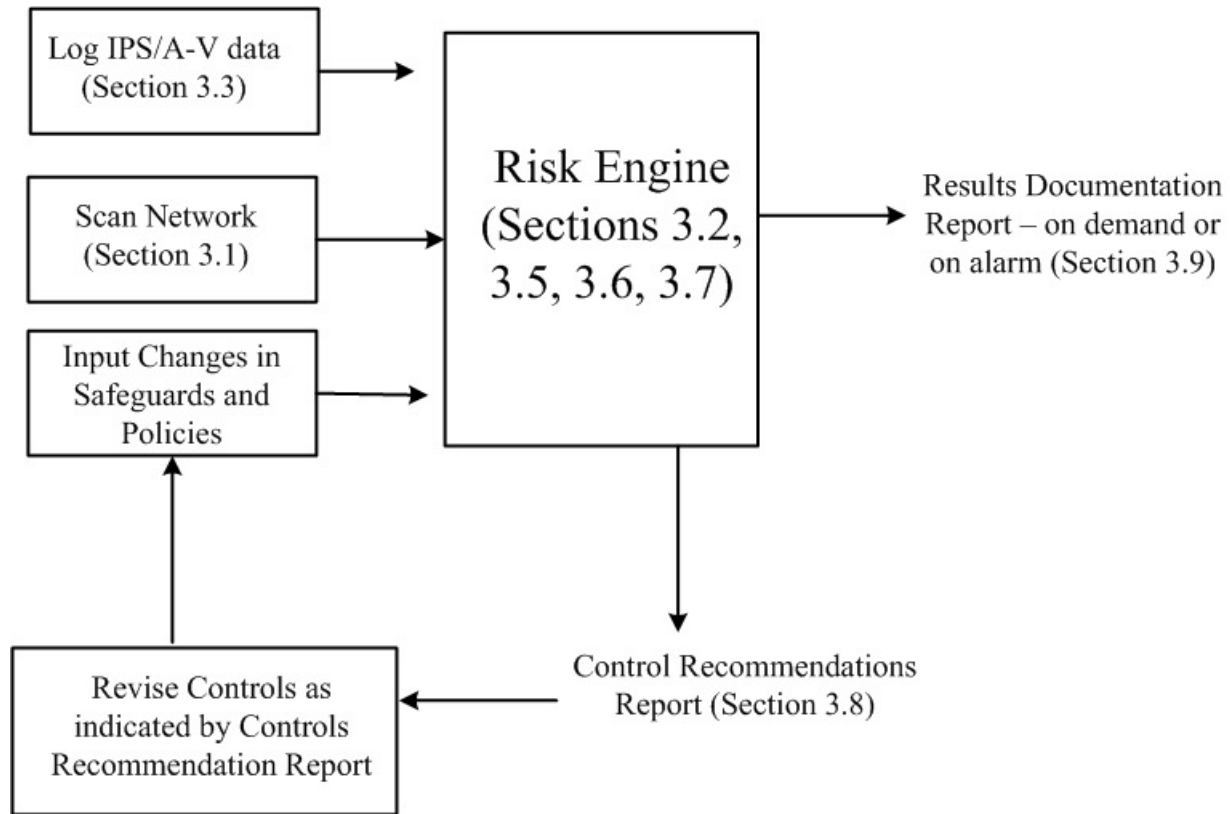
Log IPS/A-V data (Section 3.3)

Scan Network (Section 3.1)

Input Changes in Safeguards and Policies

Risk Engine (Sections 3.2, 3.5, 3.6, 3.7)

Results Documentation Report – on demand or on alarm (Section 3.9)

Control Recommendations Report (Section 3.8)

Revise Controls as indicated by Controls Recommendation Report